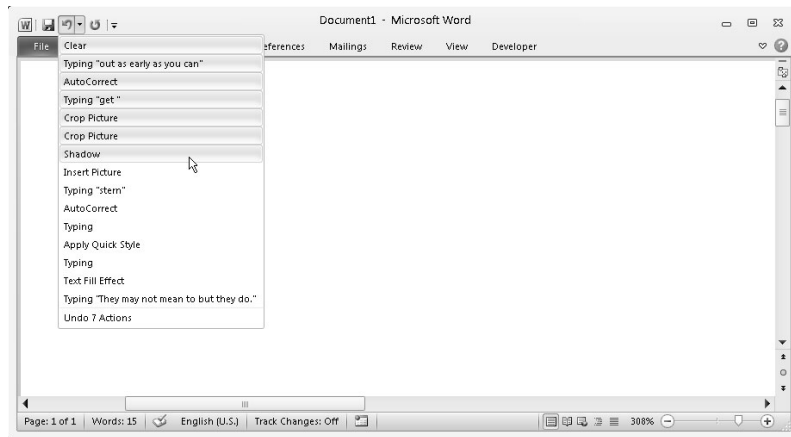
Document1 - Microsoft Word

File

Clear
Typing "out as early as you can"
AutoCorrect
Typing "get "
Crop Picture
Crop Picture
Shadow
Insert Picture
Typing "stern"
AutoCorrect
Typing
Apply Quick Style
Typing
Text Fill Effect
Typing "They may not mean to but they do."
Undo 7 Actions

eferences Mailings Review View Developer

Page: 1 of 1 | Words: 15 | English (U.S.) | Track Changes: Off | 308%